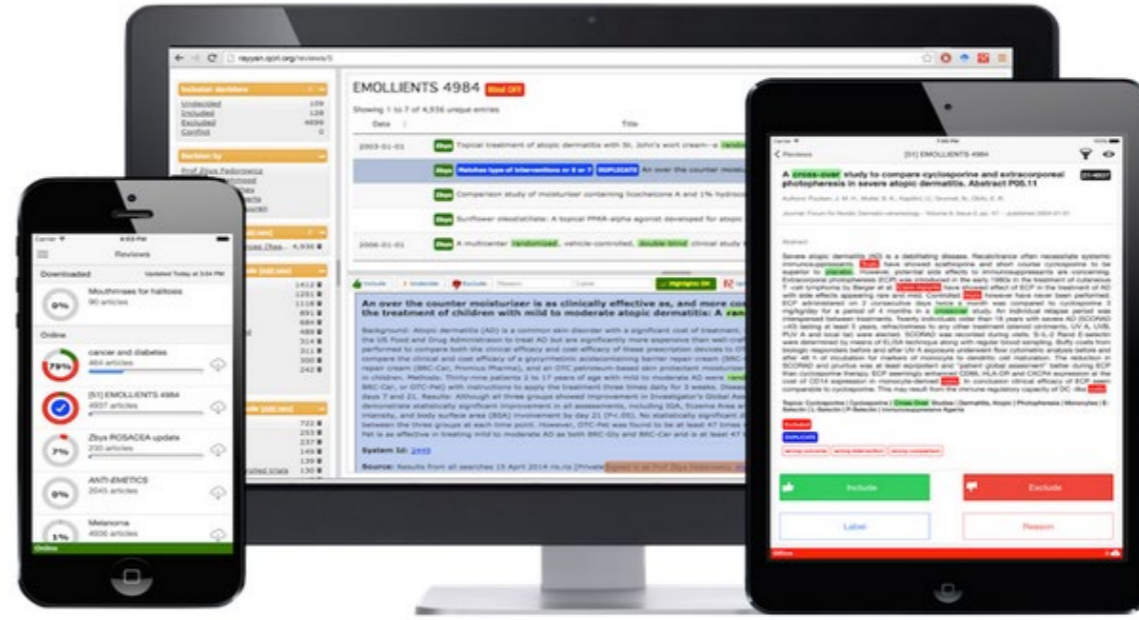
rayyan.qcri.org/reviews/5

Inclusion decisions
Undecided 109
Included 128
Excluded 4699
Conflict 0

Decision by
Prof Zbys Fedorowicz

EMOLLIENTS 4984 Blind OFF

Showing 1 to 7 of 4,936 unique entries

Date Title

2003-01-01 Topical treatment of atopic dermatitis with St. John's wort cream--a randomized

Matches type of interventions or 2 or 3 DUPLICATE An over the counter moisturizer

Comparison study of moisturiser containing licochalcone A and 1% hydrocortisone

Sunflower oleodistillate: A topical PPAR-alpha agonist developed for atopic

2006-01-01 A multicenter randomized, vehicle-controlled, double blind clinical study

Include Undecide Exclude Reason Label Highlights ON

An over the counter moisturizer is as clinically effective as, and more cost the treatment of children with mild to moderate atopic dermatitis: A ran

Background: Atopic dermatitis (AD) is a common skin disorder with a significant cost of treatment. the US Food and Drug Administration to treat AD but are significantly more expensive than well-performed to compare both the clinical efficacy and cost-efficacy of these prescription devices to OT compare the clinical and cost efficacy of a glycyrrhetinic acid-containing barrier repair cream (BRC-repair cream (BRC-Cer, Promius Pharma), and an OTC petroleum-based skin protectant moisturizer in children. Methods: Thirty-nine patients 2 to 17 years of age with mild to moderate AD were BRC-Cer, or OTC-Pet) with instructions to apply the treatment three times daily for 3 weeks. days 7 and 21. Results: Although all three groups showed improvement in Investigator's Global As demonstrate statistically significant improvement in all assessments, including IGA, Eczema Area intensity, and body surface area (BSA) involvement by day 21 (P<.05). No statistically significant between the three groups at each time point. However, OTC-Pet was found to be at least 47 times Pet is as effective in treating mild to moderate AD as both BRC-Gly and BRC-Cer and is at least 47

System Id: 2449

Source: Results from all searches 15 April 2014 ris.ris [Private]

Carrier 4:53 PM
Reviews
Downloaded Updated Today at 3:54 PM
0% Mouthrinses for halitosis 90 articles
Online
79% cancer and diabetes 464 articles
[51] EMOLLIENTS 4984 4937 articles
7% Zbys ROSACEA update 230 articles
0% ANTI-EMETICS 2045 articles
1% Melanoma 4956 articles
Online

Reviews [51] EMOLLIENTS 4984

A cross-over study to compare cyclosporine and extracorporeal photopheresis in severe atopic dermatitis. Abstract P05.11

Abstract

Include Exclude
Label Reason
Offline